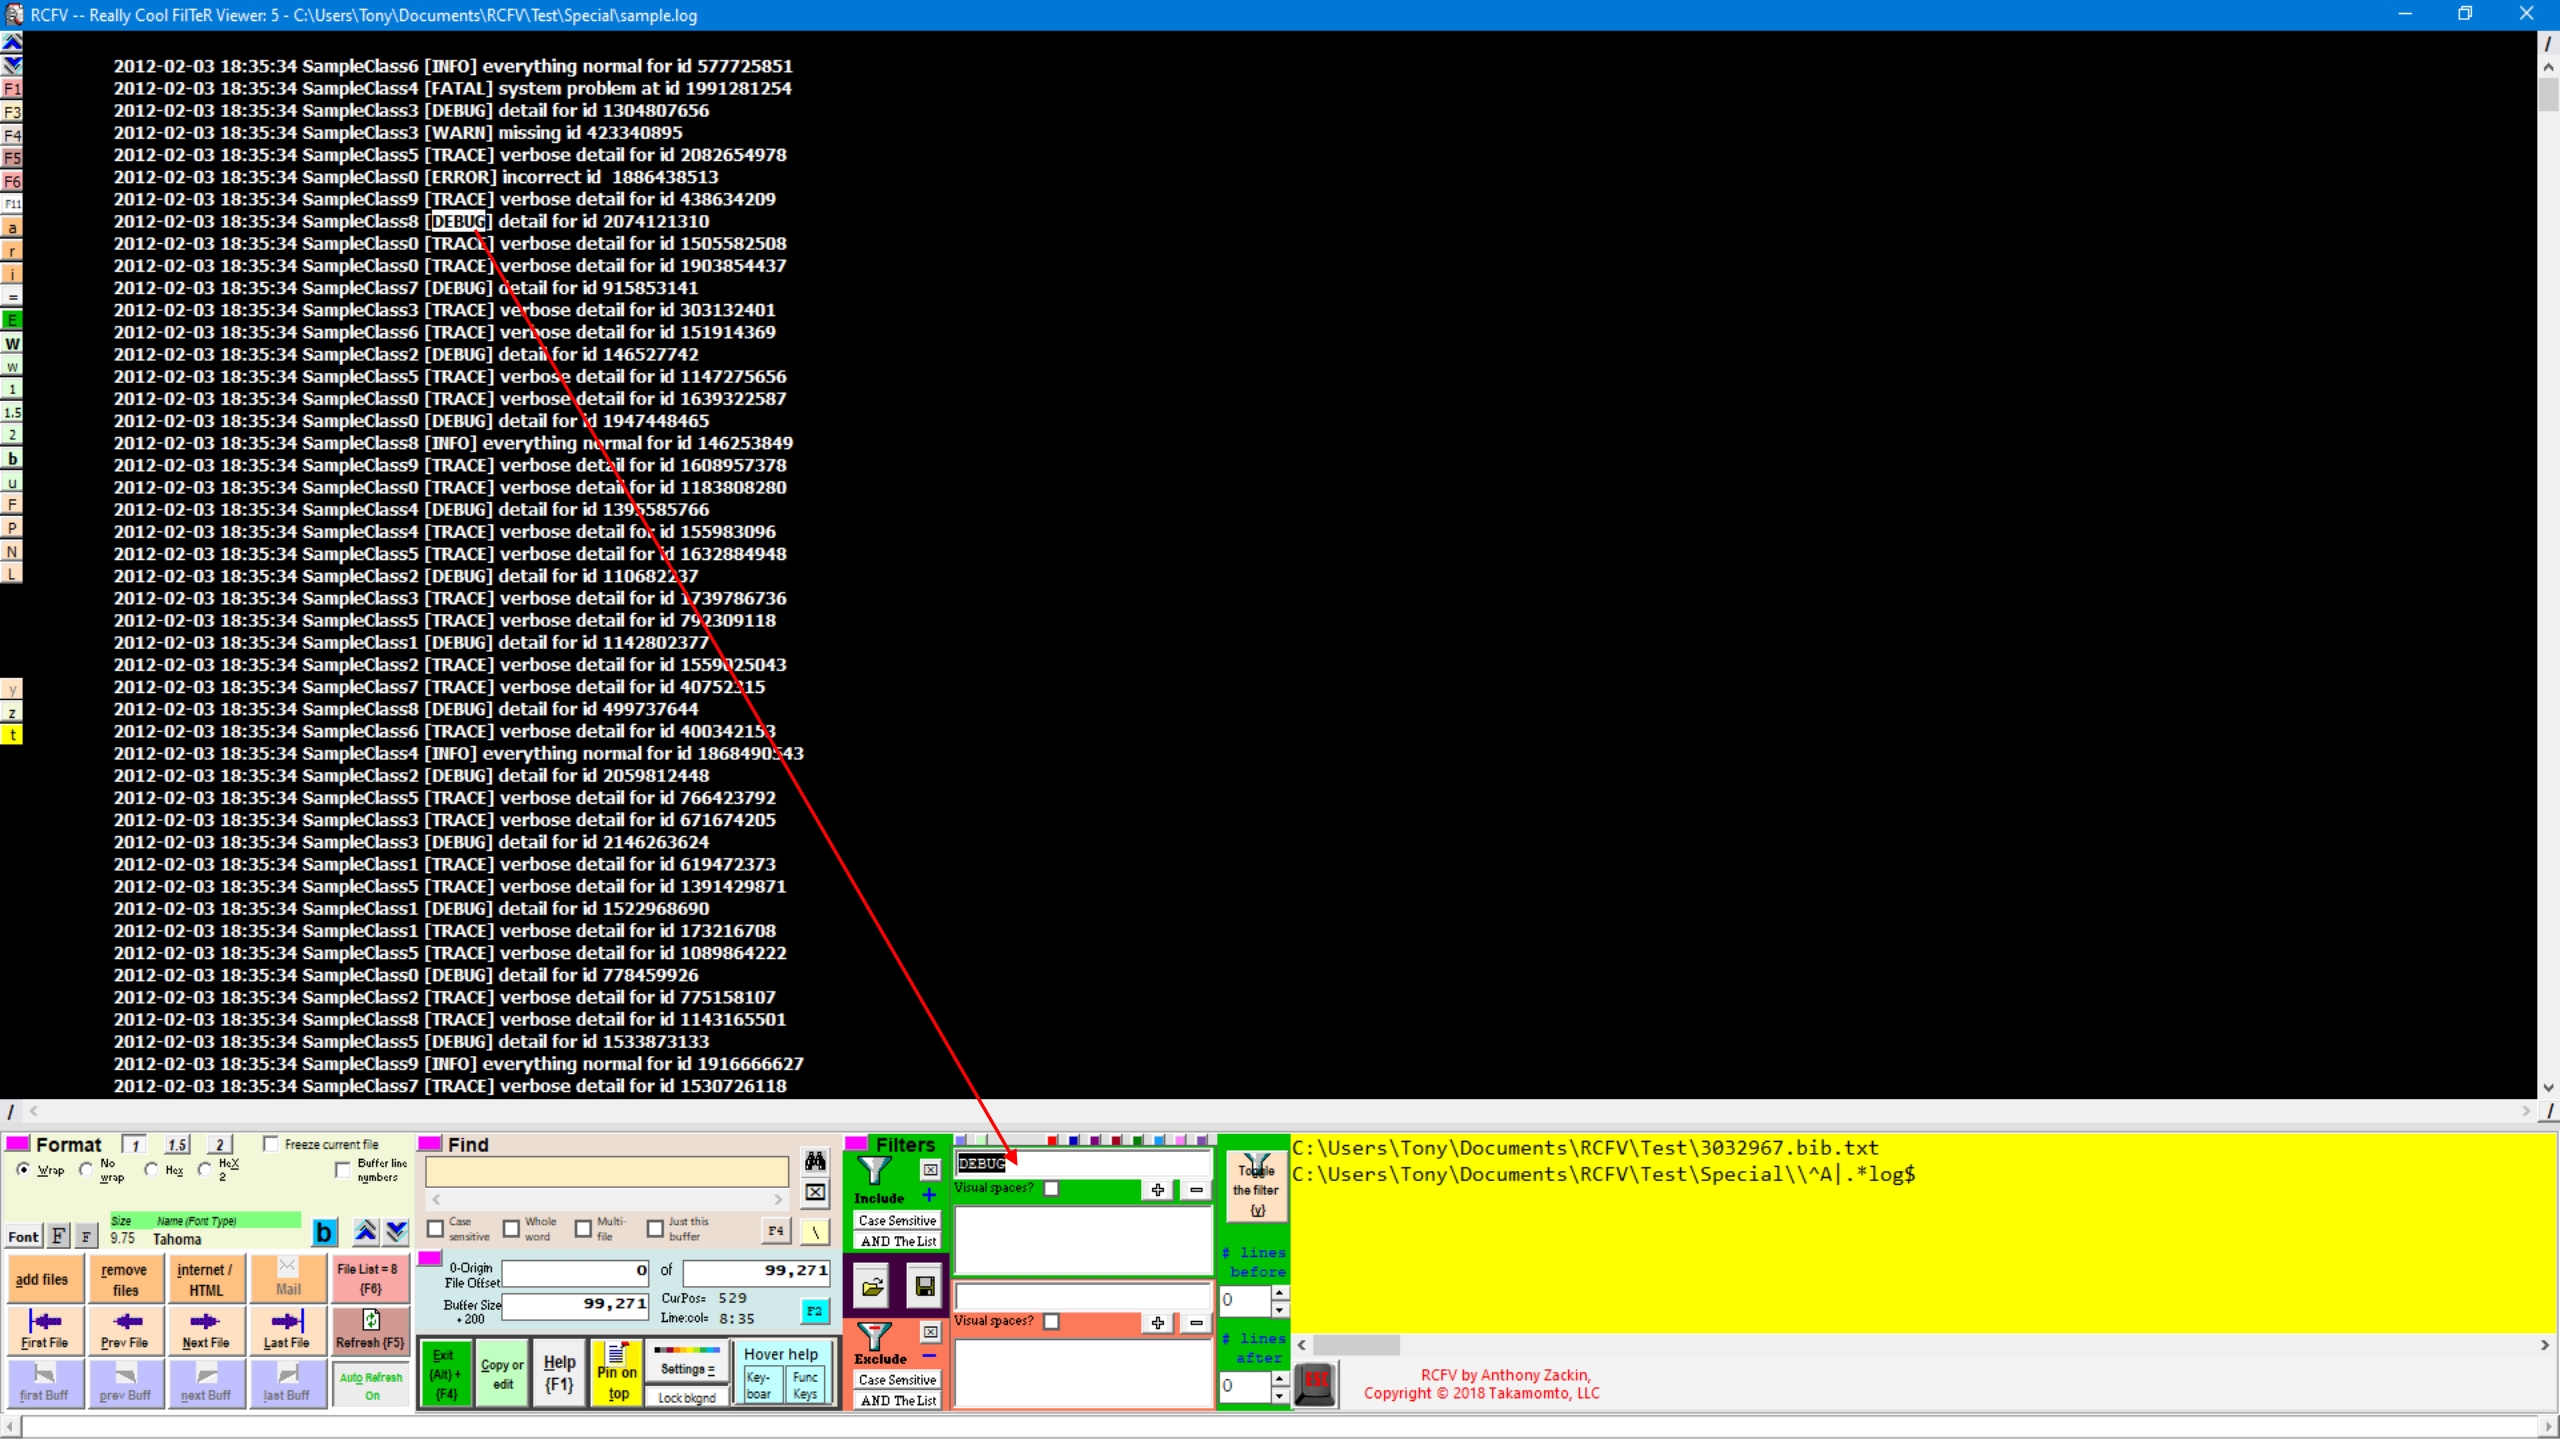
RCFV -- Really Cool FilTeR Viewer: 5 - C:\Users\Tony\Documents\RCFV\Test\Special\sample.log

F1 F3 F4 F5 F6 F11 a r i = E W w 1 1.5 2 b u F P N L y z t

2012-02-03 18:35:34 SampleClass6 [INFO] everything normal for id 577725851
2012-02-03 18:35:34 SampleClass4 [FATAL] system problem at id 1991281254
2012-02-03 18:35:34 SampleClass3 [DEBUG] detail for id 1304807656
2012-02-03 18:35:34 SampleClass3 [WARN] missing id 423340895
2012-02-03 18:35:34 SampleClass5 [TRACE] verbose detail for id 2082654978
2012-02-03 18:35:34 SampleClass0 [ERROR] incorrect id 1886438513
2012-02-03 18:35:34 SampleClass9 [TRACE] verbose detail for id 438634209
2012-02-03 18:35:34 SampleClass8 [DEBUG] detail for id 2074121310
2012-02-03 18:35:34 SampleClass0 [TRACE] verbose detail for id 1505582508
2012-02-03 18:35:34 SampleClass0 [TRACE] verbose detail for id 1903854437
2012-02-03 18:35:34 SampleClass7 [DEBUG] detail for id 915853141
2012-02-03 18:35:34 SampleClass3 [TRACE] verbose detail for id 303132401
2012-02-03 18:35:34 SampleClass6 [TRACE] verbose detail for id 151914369
2012-02-03 18:35:34 SampleClass2 [DEBUG] detail for id 146527742
2012-02-03 18:35:34 SampleClass5 [TRACE] verbose detail for id 1147275656
2012-02-03 18:35:34 SampleClass0 [TRACE] verbose detail for id 1639322587
2012-02-03 18:35:34 SampleClass0 [DEBUG] detail for id 1947448465
2012-02-03 18:35:34 SampleClass8 [INFO] everything normal for id 146253849
2012-02-03 18:35:34 SampleClass9 [TRACE] verbose detail for id 1608957378
2012-02-03 18:35:34 SampleClass0 [TRACE] verbose detail for id 1183808280
2012-02-03 18:35:34 SampleClass4 [DEBUG] detail for id 1395585766
2012-02-03 18:35:34 SampleClass4 [TRACE] verbose detail for id 155983096
2012-02-03 18:35:34 SampleClass5 [TRACE] verbose detail for id 1632884948
2012-02-03 18:35:34 SampleClass2 [DEBUG] detail for id 1106822237
2012-02-03 18:35:34 SampleClass3 [TRACE] verbose detail for id 1739786736
2012-02-03 18:35:34 SampleClass5 [TRACE] verbose detail for id 792309118
2012-02-03 18:35:34 SampleClass1 [DEBUG] detail for id 1142802377
2012-02-03 18:35:34 SampleClass2 [TRACE] verbose detail for id 1559025043
2012-02-03 18:35:34 SampleClass7 [TRACE] verbose detail for id 407522315
2012-02-03 18:35:34 SampleClass8 [DEBUG] detail for id 499737644
2012-02-03 18:35:34 SampleClass6 [TRACE] verbose detail for id 400342153
2012-02-03 18:35:34 SampleClass4 [INFO] everything normal for id 1868490543
2012-02-03 18:35:34 SampleClass2 [DEBUG] detail for id 2059812448
2012-02-03 18:35:34 SampleClass5 [TRACE] verbose detail for id 766423792
2012-02-03 18:35:34 SampleClass3 [TRACE] verbose detail for id 671674205
2012-02-03 18:35:34 SampleClass3 [DEBUG] detail for id 2146263624
2012-02-03 18:35:34 SampleClass1 [TRACE] verbose detail for id 619472373
2012-02-03 18:35:34 SampleClass5 [TRACE] verbose detail for id 1391429871
2012-02-03 18:35:34 SampleClass1 [DEBUG] detail for id 1522968690
2012-02-03 18:35:34 SampleClass1 [TRACE] verbose detail for id 173216708
2012-02-03 18:35:34 SampleClass5 [TRACE] verbose detail for id 1089864222
2012-02-03 18:35:34 SampleClass0 [DEBUG] detail for id 778459926
2012-02-03 18:35:34 SampleClass2 [TRACE] verbose detail for id 775158107
2012-02-03 18:35:34 SampleClass8 [TRACE] verbose detail for id 1143165501
2012-02-03 18:35:34 SampleClass5 [DEBUG] detail for id 1533873133
2012-02-03 18:35:34 SampleClass9 [INFO] everything normal for id 1916666627
2012-02-03 18:35:34 SampleClass7 [TRACE] verbose detail for id 1530726118

Format 1 1.5 2 Freeze current file
Wrap No wrap Hex HeX 2 Buffer line numbers
Font F F Size 9.75 Name (Font Type) Tahoma b
add files remove files internet / HTML Mail File List = 8 {F8}
First File Prev File Next File Last File Refresh (F5)
first Buff prev Buff next Buff last Buff Auto Refresh On

Find
Case sensitive Whole word Multi-file Just this buffer F4 \
0-Origin File Offset 0 of 99,271
Buffer Size +200 99,271 CurPos: 529 Line:col: 8:35 F2
Exit {Alt}+{F4} Copy or edit Help {F1} Pin on top Settings Lock bkgnd Hover help Key-boar Func Keys

Filters
Include DEBUG Visual spaces? Case Sensitive AND The List
Exclude Visual spaces? Case Sensitive AND The List
Toggle the filter {y}
# lines before 0
# lines after 0

C:\Users\Tony\Documents\RCFV\Test\3032967.bib.txt
C:\Users\Tony\Documents\RCFV\Test\Special\\^A|.*log$

RCFV by Anthony Zackin,
Copyright © 2018 Takamomto, LLC